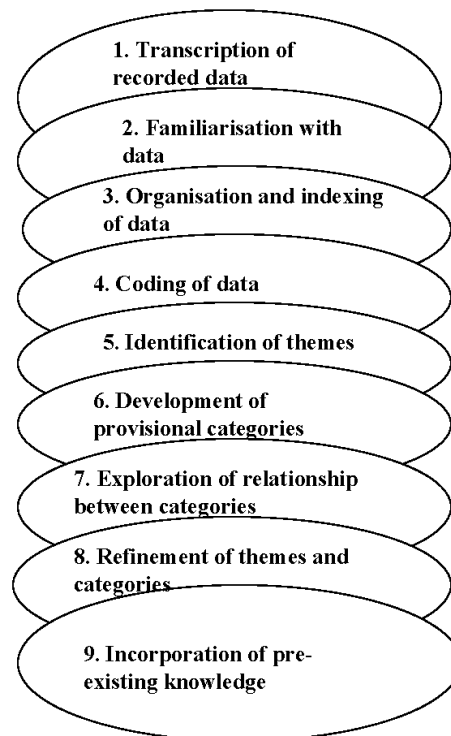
1. Transcription of recorded data

2. Familiarisation with data

3. Organisation and indexing of data

4. Coding of data

5. Identification of themes

6. Development of provisional categories

7. Exploration of relationship between categories

8. Refinement of themes and categories

9. Incorporation of pre-existing knowledge